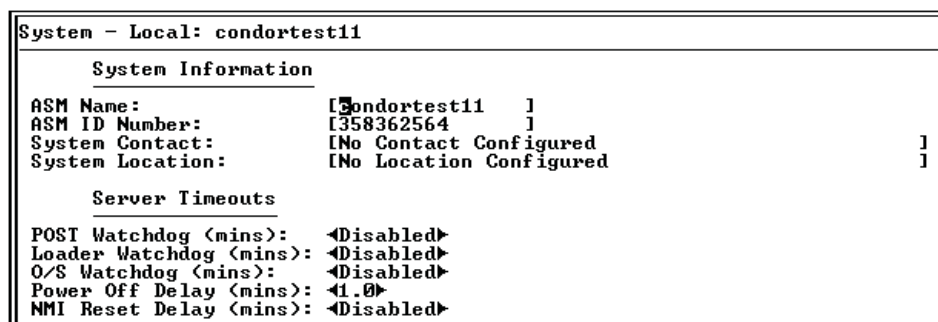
System - Local: condortest11

System Information

ASM Name: [condortest11 ]
ASM ID Number: [358362564 ]
System Contact: [No Contact Configured ]
System Location: [No Location Configured ]

Server Timeouts

POST Watchdog (mins): ◄Disabled►
Loader Watchdog (mins): ◄Disabled►
O/S Watchdog (mins): ◄Disabled►
Power Off Delay (mins): ◄1.0►
NMI Reset Delay (mins): ◄Disabled►